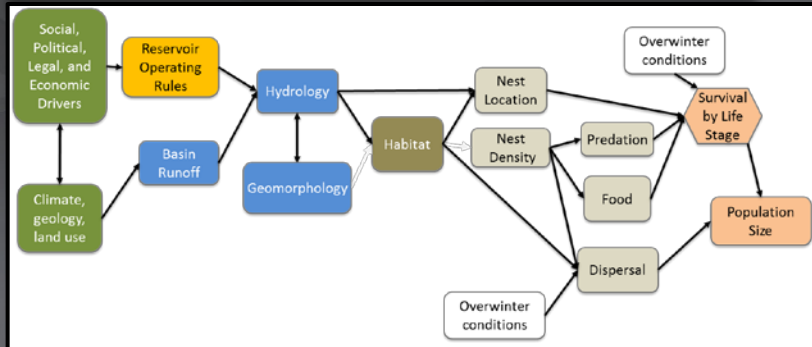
Social, Political, Legal, and Economic Drivers

Reservoir Operating Rules

Hydrology

Nest Location

Overwinter conditions

Survival by Life Stage

Basin Runoff

Habitat

Nest Density

Predation

Geomorphology

Food

Climate, geology, land use

Population Size

Dispersal

Overwinter conditions